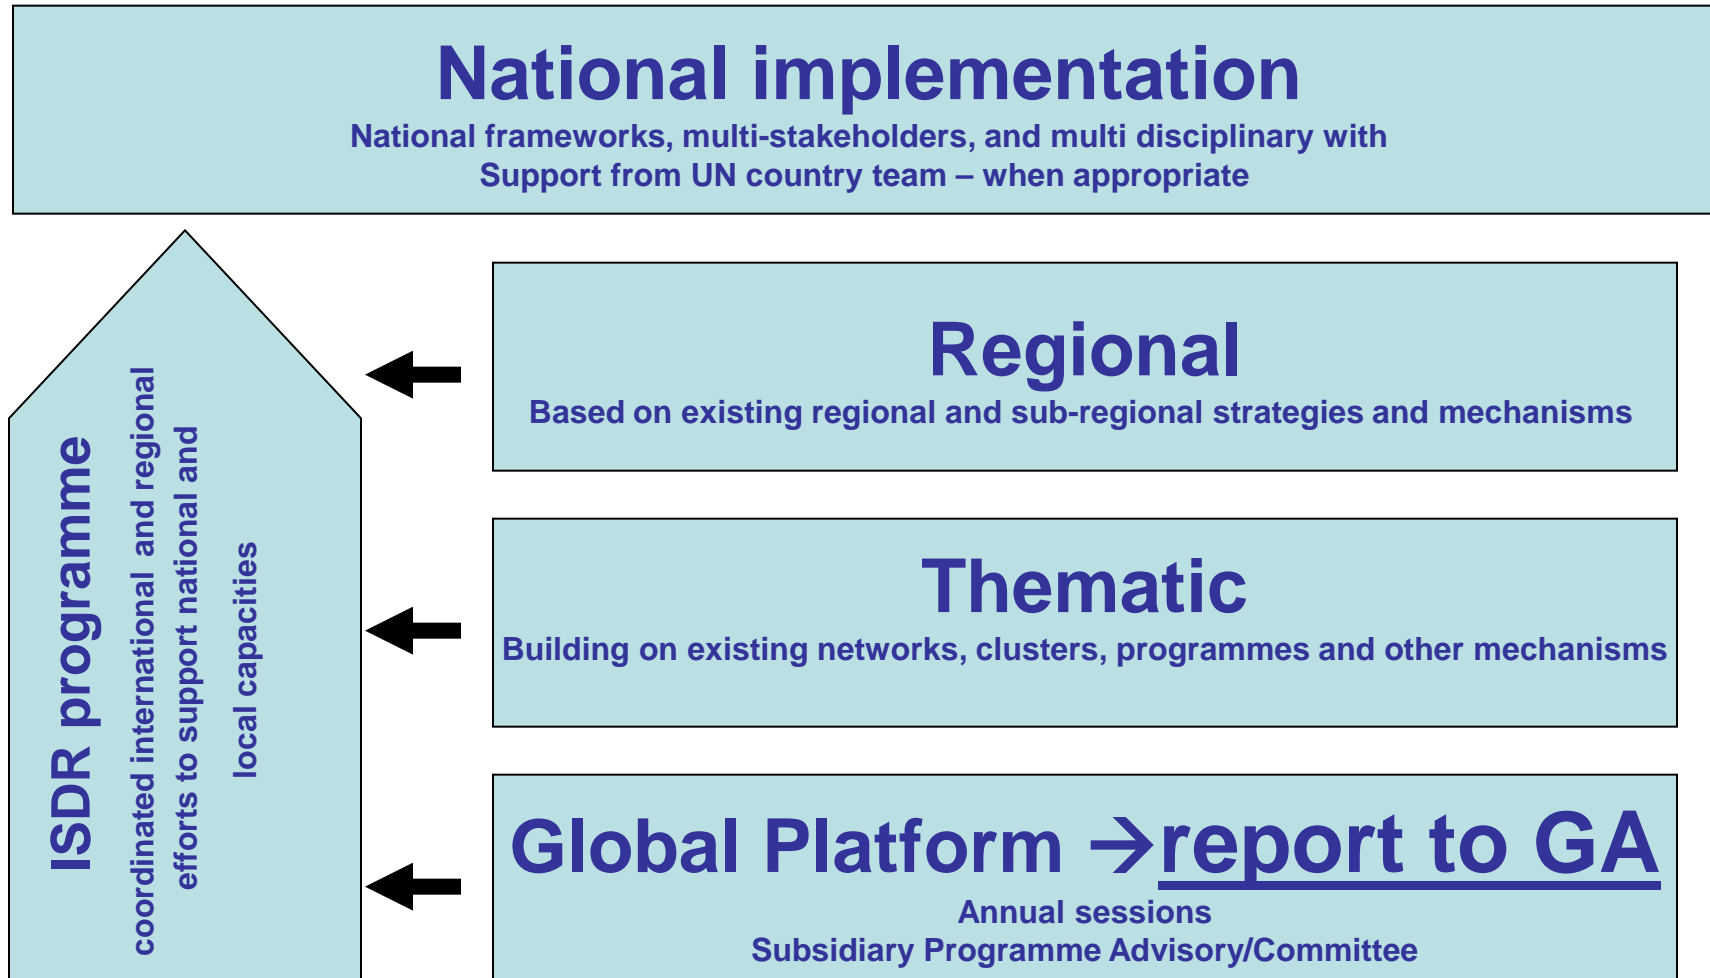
National implementation
National frameworks, multi-stakeholders, and multi disciplinary with Support from UN country team – when appropriate

ISDR programme
coordinated international and regional efforts to support national and local capacities

Regional
Based on existing regional and sub-regional strategies and mechanisms

Thematic
Building on existing networks, clusters, programmes and other mechanisms

Global Platform →report to GA
Annual sessions
Subsidiary Programme Advisory/Committee